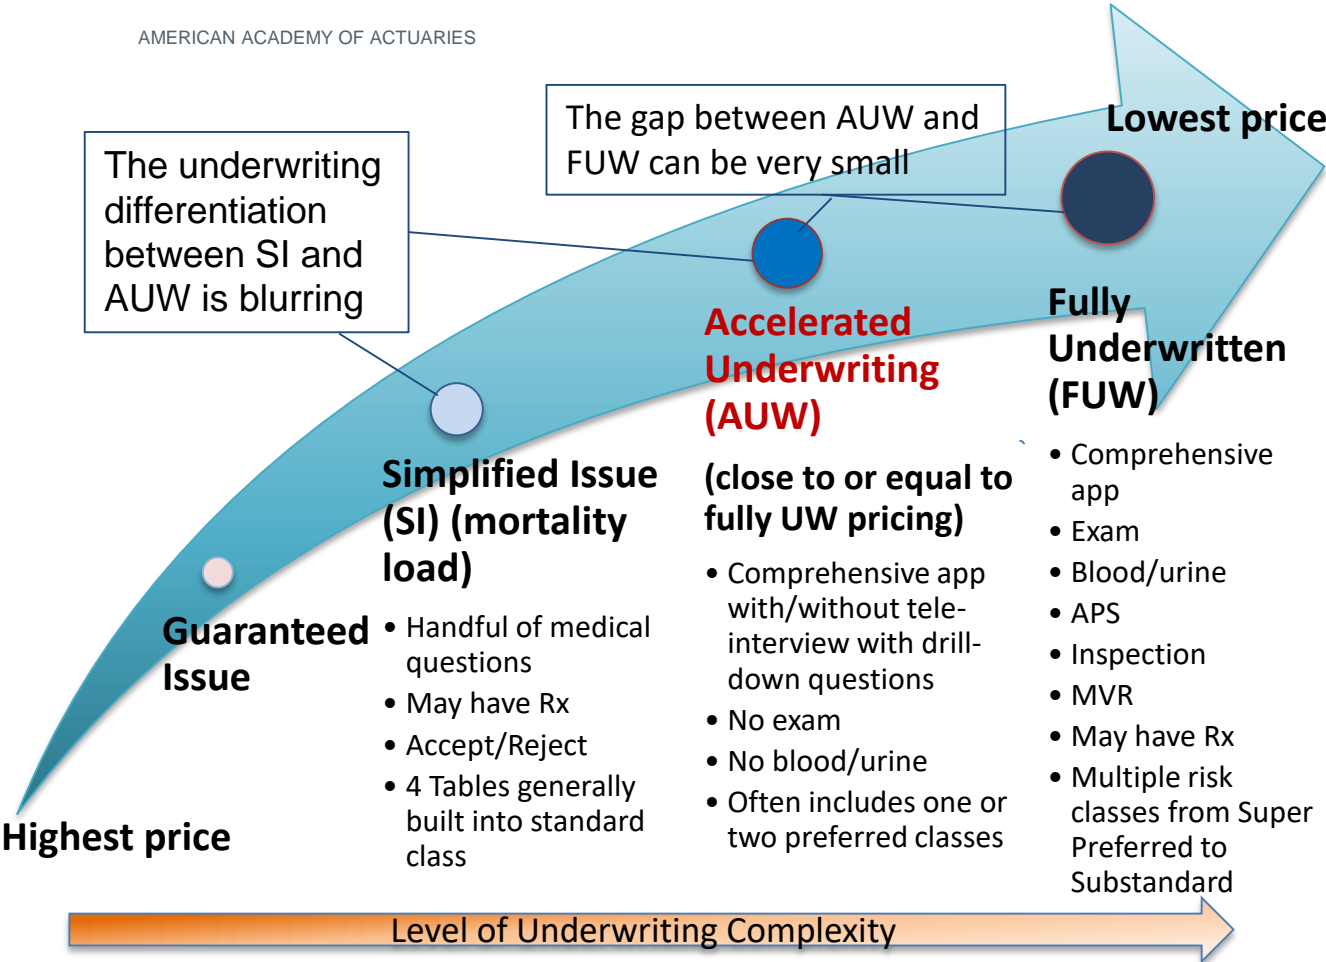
AMERICAN ACADEMY OF ACTUARIES

The underwriting differentiation between SI and AUW is blurring

The gap between AUW and FUW can be very small

Lowest price

Accelerated Underwriting (AUW)

(close to or equal to fully UW pricing)

- Comprehensive app with/without tele-interview with drill-down questions
- No exam
- No blood/urine
- Often includes one or two preferred classes

Fully Underwritten (FUW)

- Comprehensive app
- Exam
- Blood/urine
- APS
- Inspection
- MVR
- May have Rx
- Multiple risk classes from Super Preferred to Substandard

Simplified Issue (SI) (mortality load)

- Handful of medical questions
- May have Rx
- Accept/Reject
- 4 Tables generally built into standard class

Guaranteed Issue

Highest price

Level of Underwriting Complexity